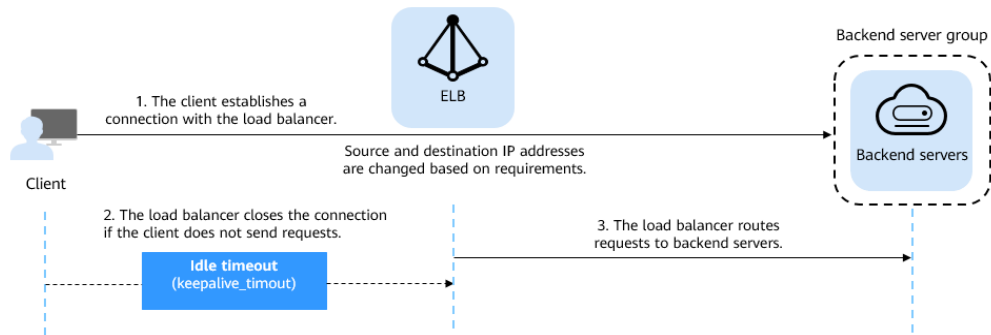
ELB

Backend server group

1. The client establishes a connection with the load balancer.

Backend servers

Source and destination IP addresses are changed based on requirements.

Client

2. The load balancer closes the connection if the client does not send requests.

3. The load balancer routes requests to backend servers.

Idle timeout
(keepalive_timout)